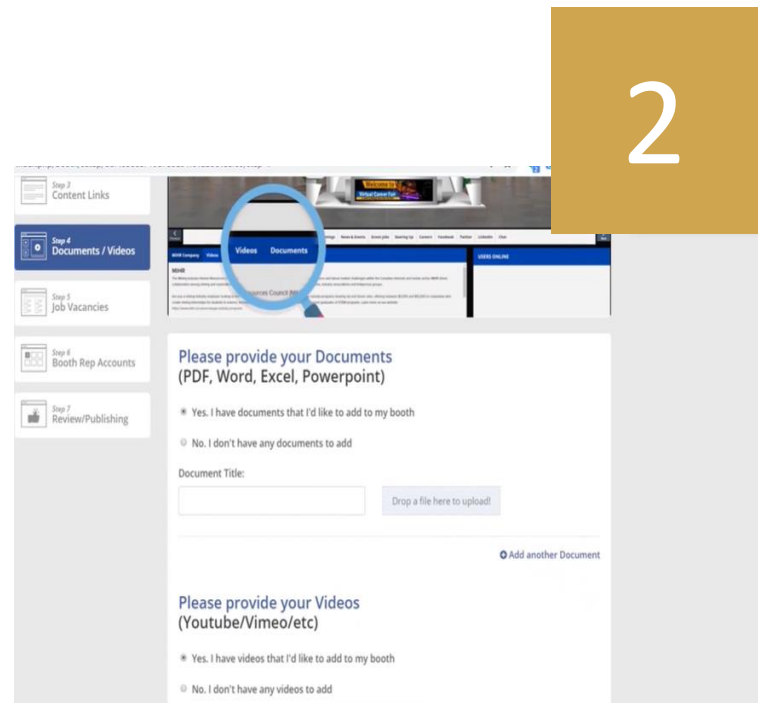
2

Step 3
Content Links

Step 4
Documents / Videos

Step 5
Job Vacancies

Step 6
Booth Rep Accounts

Step 7
Review/Publishing

Welcome to Virtual Career Fair

Videos Documents

News & Events Green Jobs Gearing Up Careers Facebook Twitter LinkedIn Chat

USERS ONLINE

MiHR

Resources Council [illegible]

Please provide your Documents
(PDF, Word, Excel, Powerpoint)

Yes. I have documents that I'd like to add to my booth

No. I don't have any documents to add

Document Title:

Drop a file here to upload!

Add another Document

Please provide your Videos
(Youtube/Vimeo/etc)

Yes. I have videos that I'd like to add to my booth

No. I don't have any videos to add